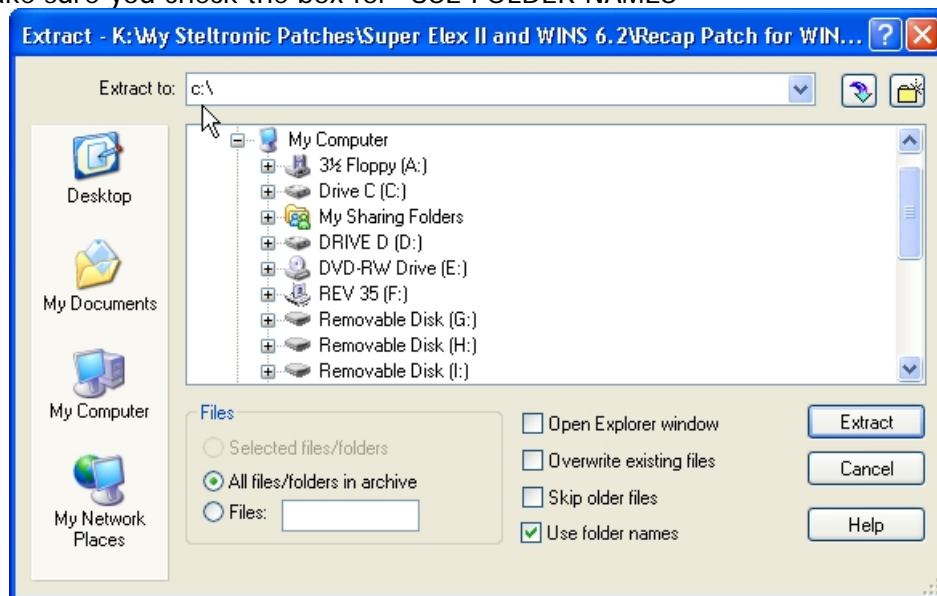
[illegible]ke sure you check the box for "USE FOLDER NAMES"

Extract - K:\My Steltronic Patches\Super Elex II and WINS 6.2\Recap Patch for WIN...

Extract to: c:\

Desktop

My Documents

My Computer

My Network Places

My Computer
3½ Floppy (A:)
Drive C (C:)
My Sharing Folders
DRIVE D (D:)
DVD-RW Drive (E:)
REV 35 (F:)
Removable Disk (G:)
Removable Disk (H:)
Removable Disk (I:)

Files
Selected files/folders
All files/folders in archive
Files:

Open Explorer window
Overwrite existing files
Skip older files
Use folder names

Extract
Cancel
Help